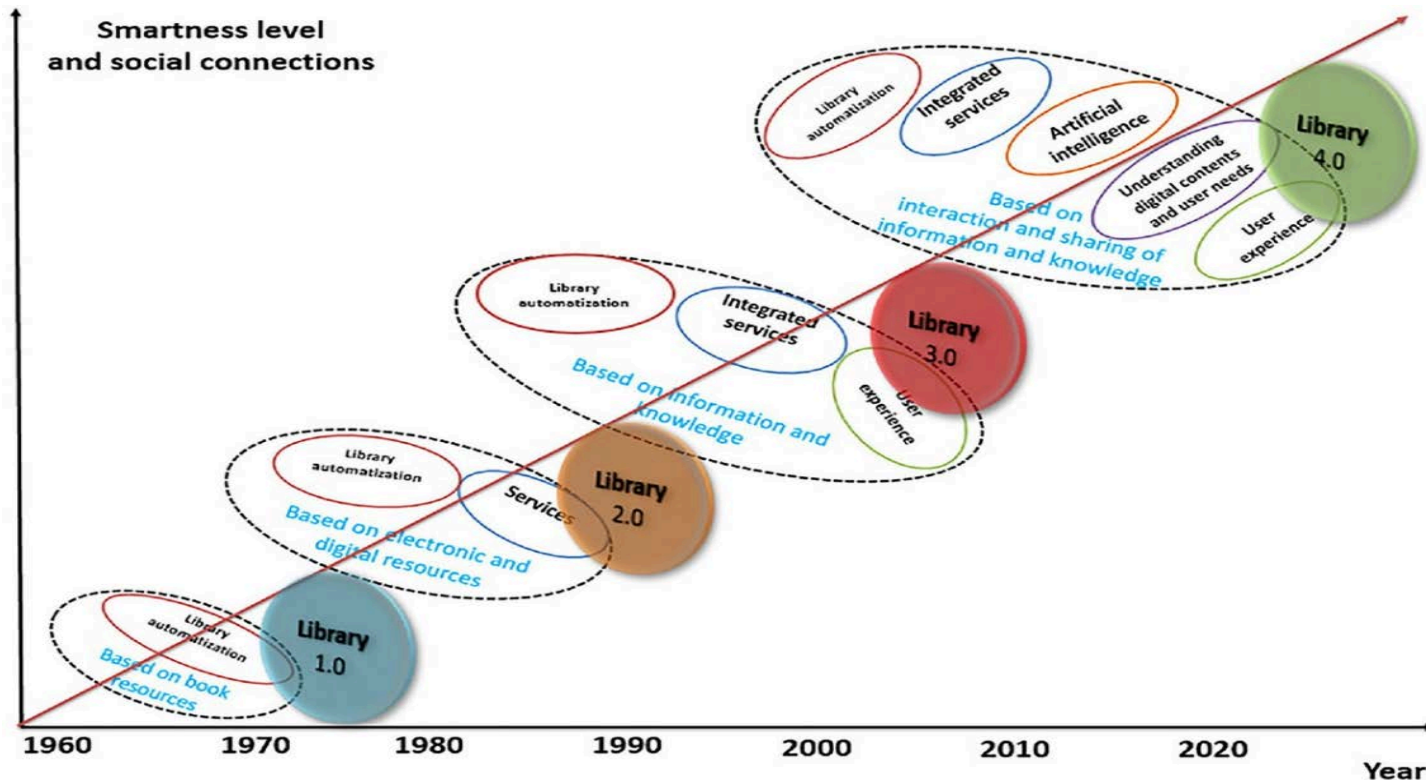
Smartness level and social connections

Library automatization

Integrated services

Artificial intelligence

Library 4.0

Understanding digital contents and user needs

User experience

Based on interaction and sharing of information and knowledge

Library automatization

Integrated services

Library 3.0

User experience

Based on information and knowledge

Library automatization

Services

Library 2.0

Based on electronic and digital resources

Library automatization

Library 1.0

Based on book resources

1960 1970 1980 1990 2000 2010 2020

Year